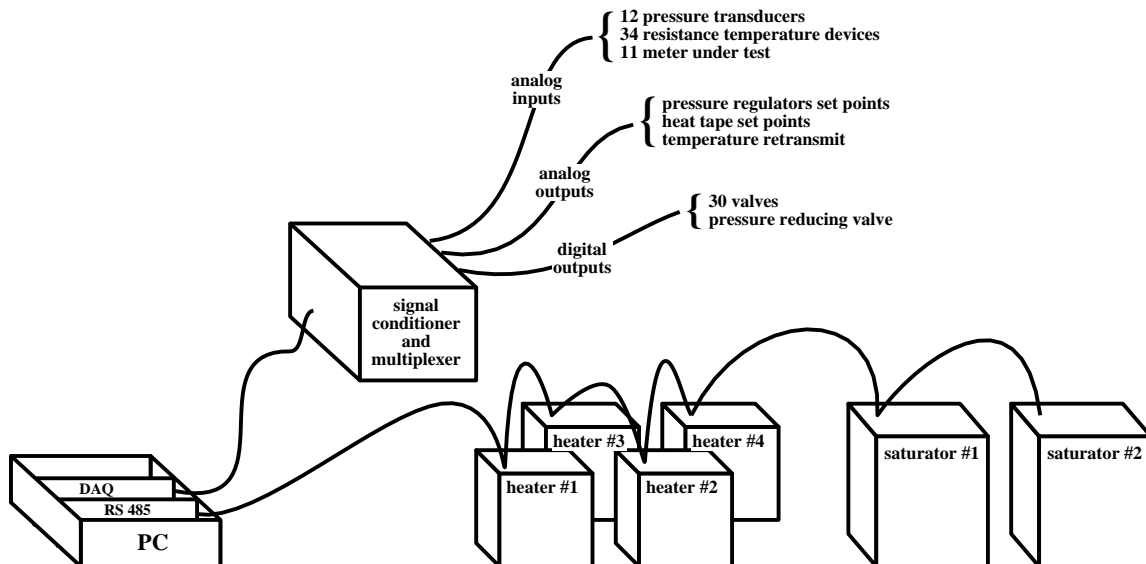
12 pressure transducers
34 resistance temperature devices
11 meter under test

analog inputs

pressure regulators set points
heat tape set points
temperature retransmit

analog outputs

30 valves
pressure reducing valve

digital outputs

signal conditioner and multiplexer

DAQ
RS 485
PC

heater #3
heater #4
heater #1
heater #2
saturator #1
saturator #2